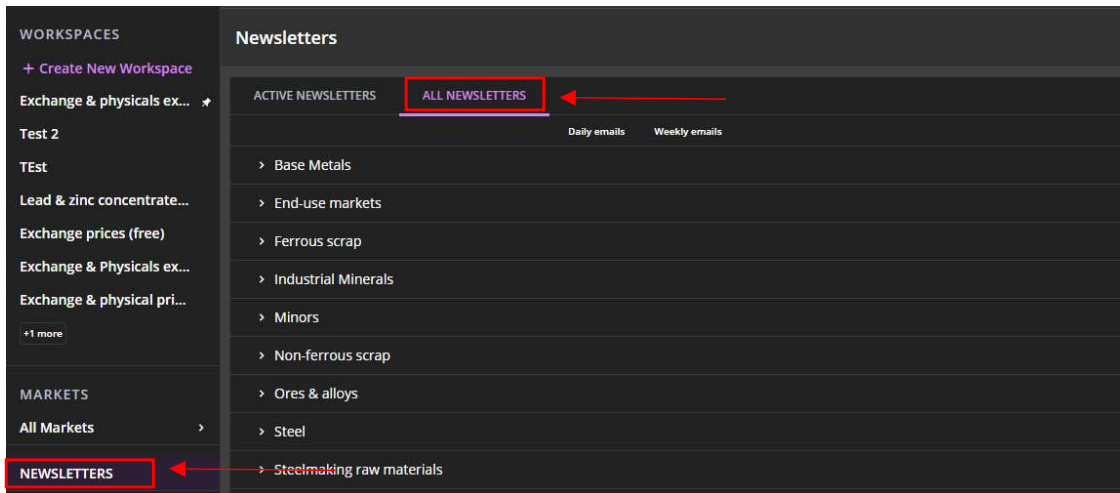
WORKSPACES
+ Create New Workspace
Exchange & physicals ex...
Test 2
TEst
Lead & zinc concentrate...
Exchange prices (free)
Exchange & Physicals ex...
Exchange & physical pri...
+1 more

MARKETS
All Markets ›

NEWSLETTERS

Newsletters

ACTIVE NEWSLETTERS
ALL NEWSLETTERS

Daily emails
Weekly emails

› Base Metals
› End-use markets
› Ferrous scrap
› Industrial Minerals
› Minors
› Non-ferrous scrap
› Ores & alloys
› Steel
› Steelmaking raw materials